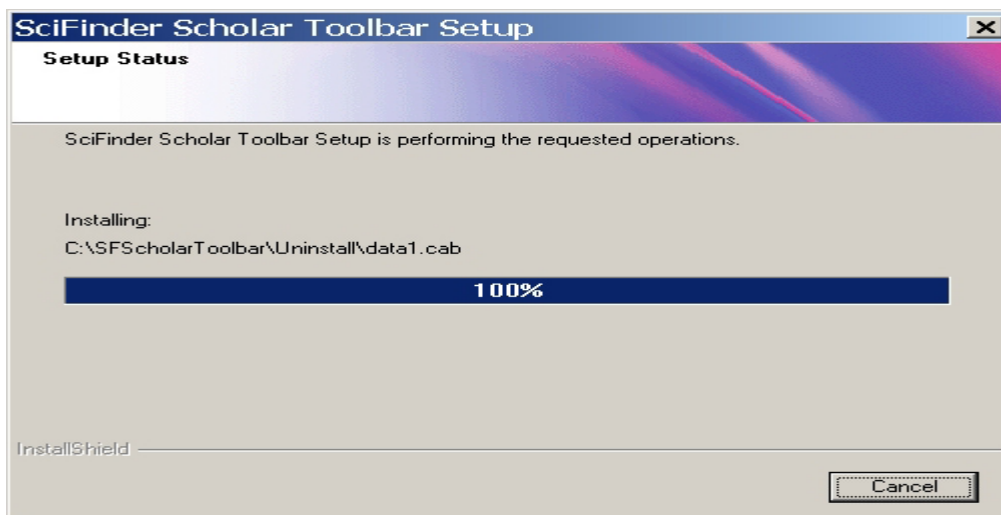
SciFinder Scholar Toolbar Setup

Setup Status

SciFinder Scholar Toolbar Setup is performing the requested operations.

Installing:

C:\SFScholarToolbar\Uninstall\data1.cab

100%

InstallShield

Cancel